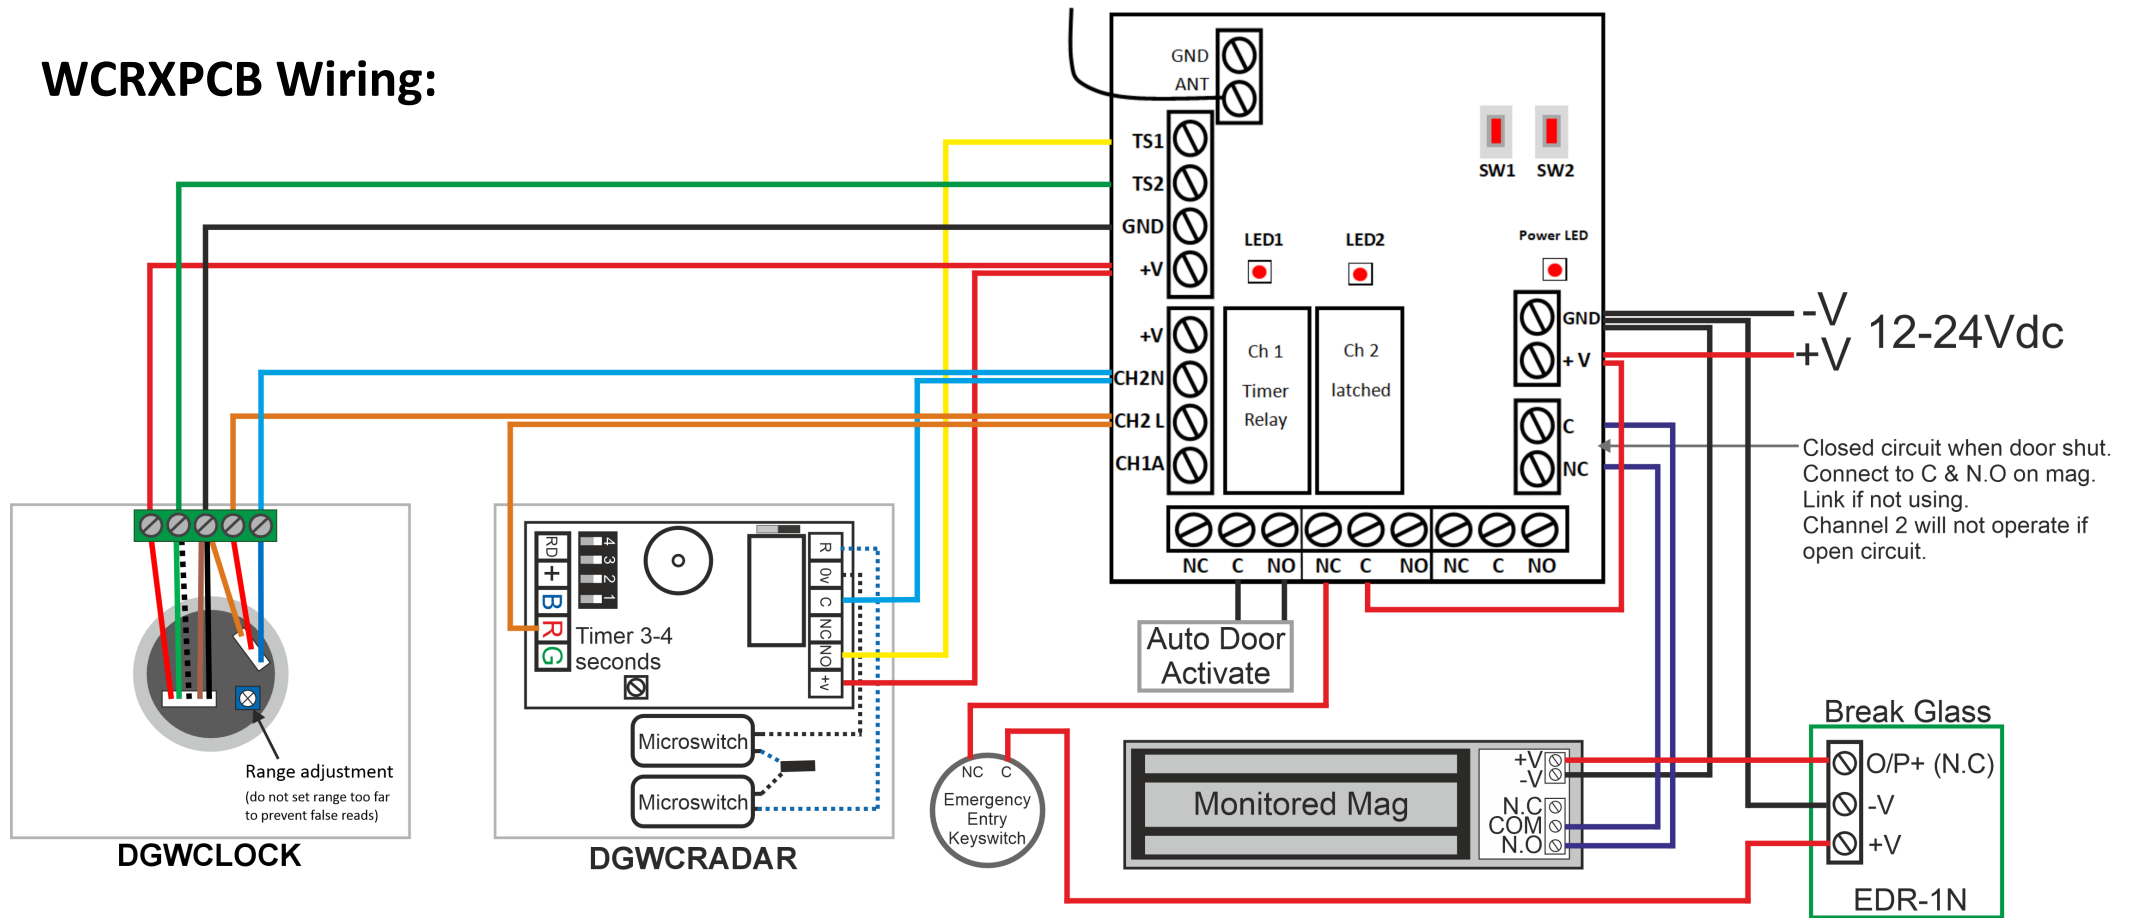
WCRXPCB Wiring:

GND
ANT
TS1
TS2
GND
+V
+V
CH2N
CH2 L
CH1A
LED1
LED2
SW1
SW2
Power LED
Ch 1
Timer
Relay
Ch 2
latched
GND
+ V
C
NC
NC C NO NC C NO NC C NO

-V
+V
12-24Vdc

Closed circuit when door shut. Connect to C & N.O on mag. Link if not using. Channel 2 will not operate if open circuit.

Auto Door Activate

RD
+
B
R
G
4 3 2 1
Timer 3-4 seconds
R
0V
C
NC
NO
+V
Microswitch
Microswitch
DGWCRADAR

Range adjustment
(do not set range too far to prevent false reads)
DGWCLOCK

NC C
Emergency Entry Keyswitch

Monitored Mag
+V
-V
N.C
COM
N.O

Break Glass
O/P+ (N.C)
-V
+V
EDR-1N